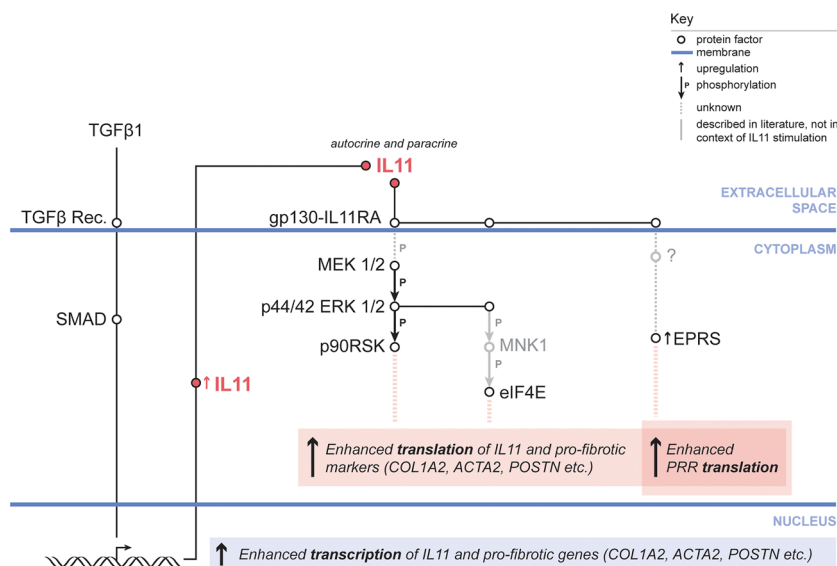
Key
protein factor
membrane
upregulation
P phosphorylation
unknown
described in literature, not in context of IL11 stimulation

TGFβ1

autocrine and paracrine

IL11

EXTRACELLULAR SPACE

TGFβ Rec.

gp130-IL11RA

CYTOPLASM

P

MEK 1/2

?

P

SMAD

p44/42 ERK 1/2

P

P

p90RSK

MNK1

↑EPRS

P

↑IL11

eIF4E

↑ Enhanced **translation** of IL11 and pro-fibrotic markers (COL1A2, ACTA2, POSTN etc.)

↑ Enhanced PRR **translation**

NUCLEUS

↑ Enhanced **transcription** of IL11 and pro-fibrotic genes (COL1A2, ACTA2, POSTN etc.)